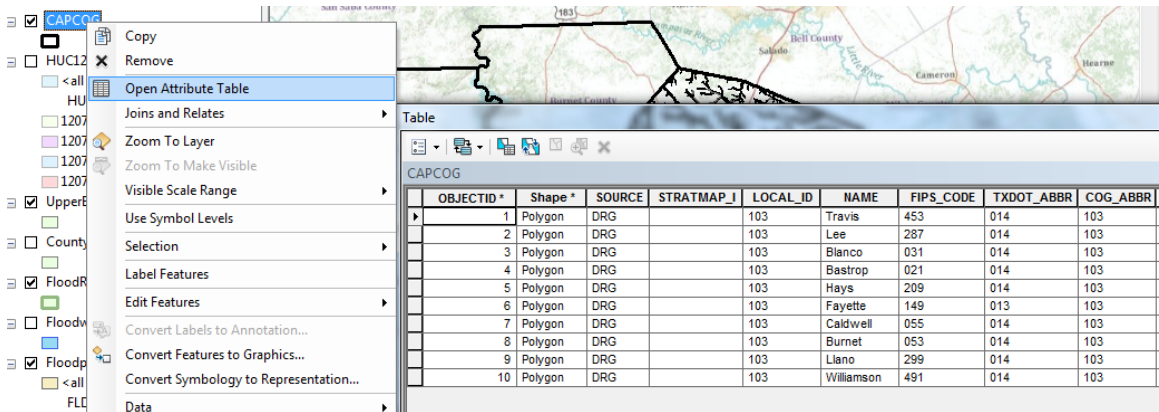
CAPCOG
HUC12
<all
HU
1207
1207
1207
1207
UpperB
County
FloodR
Floodw
Floodp
<all
FLD

Copy
Remove
Open Attribute Table
Joins and Relates
Zoom To Layer
Zoom To Make Visible
Visible Scale Range
Use Symbol Levels
Selection
Label Features
Edit Features
Convert Labels to Annotation...
Convert Features to Graphics...
Convert Symbology to Representation...
Data

San Saba County
183
Bell County
Salado
Cameron
Hearne
Burnet County

Table
CAPCOG

| OBJECTID * | Shape * | SOURCE | STRATMAP_I | LOCAL_ID | NAME | FIPS_CODE | TXDOT_ABBR | COG_ABBR |
|---|---|---|---|---|---|---|---|---|
| 1 | Polygon | DRG | | 103 | Travis | 453 | 014 | 103 |
| 2 | Polygon | DRG | | 103 | Lee | 287 | 014 | 103 |
| 3 | Polygon | DRG | | 103 | Blanco | 031 | 014 | 103 |
| 4 | Polygon | DRG | | 103 | Bastrop | 021 | 014 | 103 |
| 5 | Polygon | DRG | | 103 | Hays | 209 | 014 | 103 |
| 6 | Polygon | DRG | | 103 | Fayette | 149 | 013 | 103 |
| 7 | Polygon | DRG | | 103 | Caldwell | 055 | 014 | 103 |
| 8 | Polygon | DRG | | 103 | Burnet | 053 | 014 | 103 |
| 9 | Polygon | DRG | | 103 | Llano | 299 | 014 | 103 |
| 10 | Polygon | DRG | | 103 | Williamson | 491 | 014 | 103 |